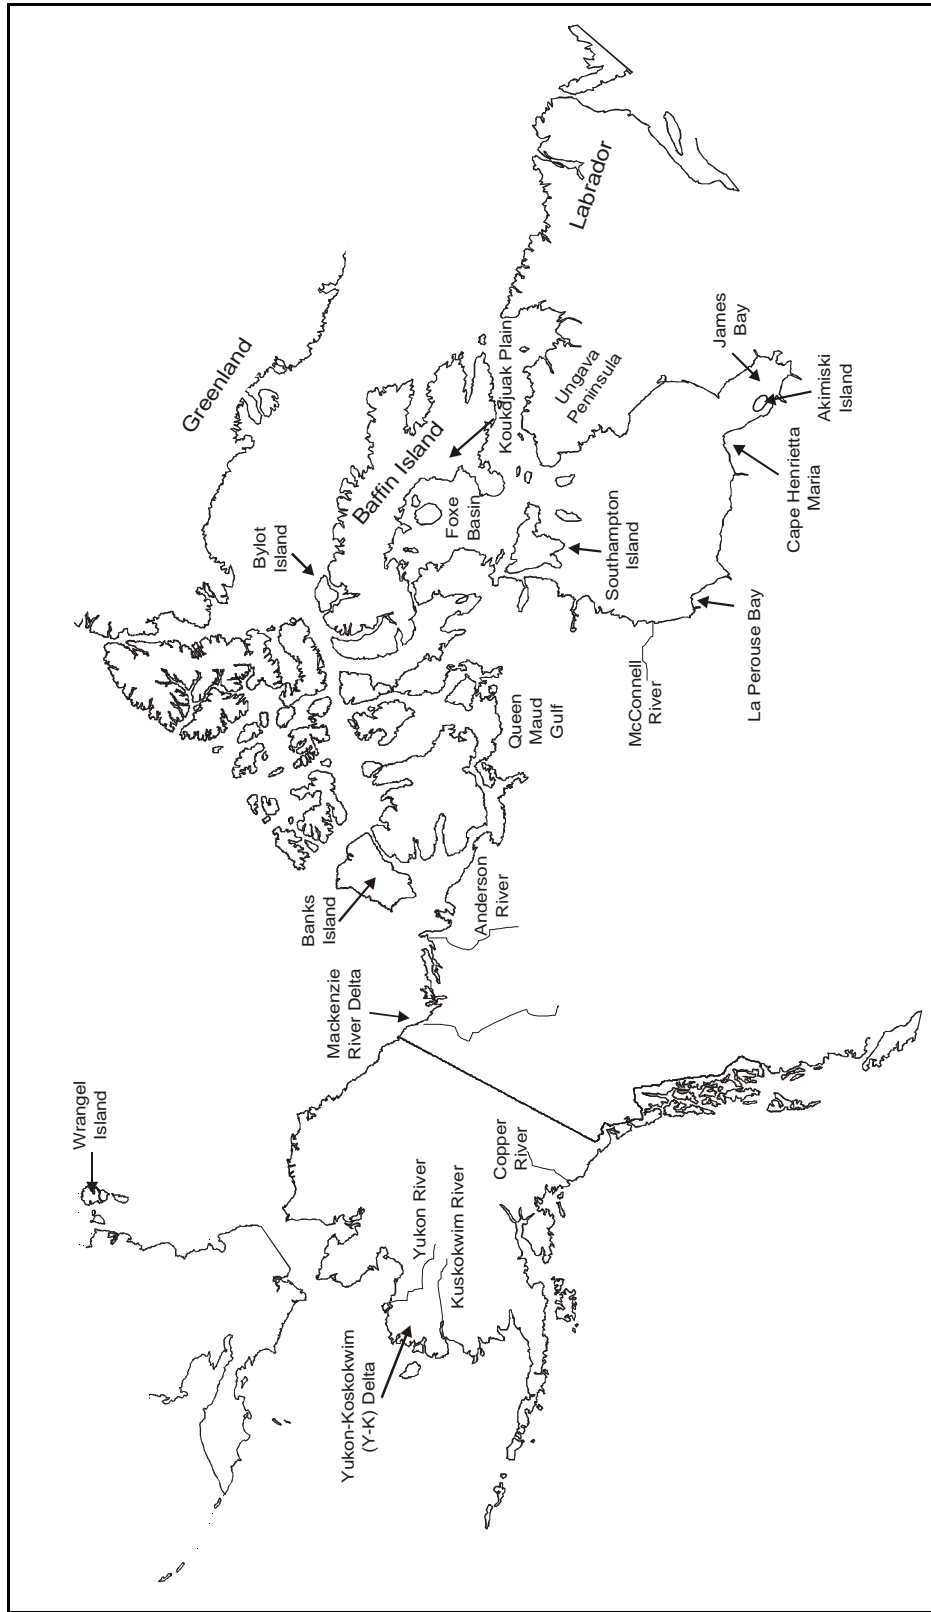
Wrangel Island

Yukon-Koskokwim (Y-K) Delta

Yukon River

Kuskokwim River

Copper River

Mackenzie River Delta

Banks Island

Anderson River

Queen Maud Gulf

Bylot Island

Baffin Island

Foxe Basin

Greenland

Koukdjuak Plain

Ungava Peninsula

Labrador

Southampton Island

McConnell River

La Perouse Bay

Cape Henrietta Maria

Akimiski Island

James Bay